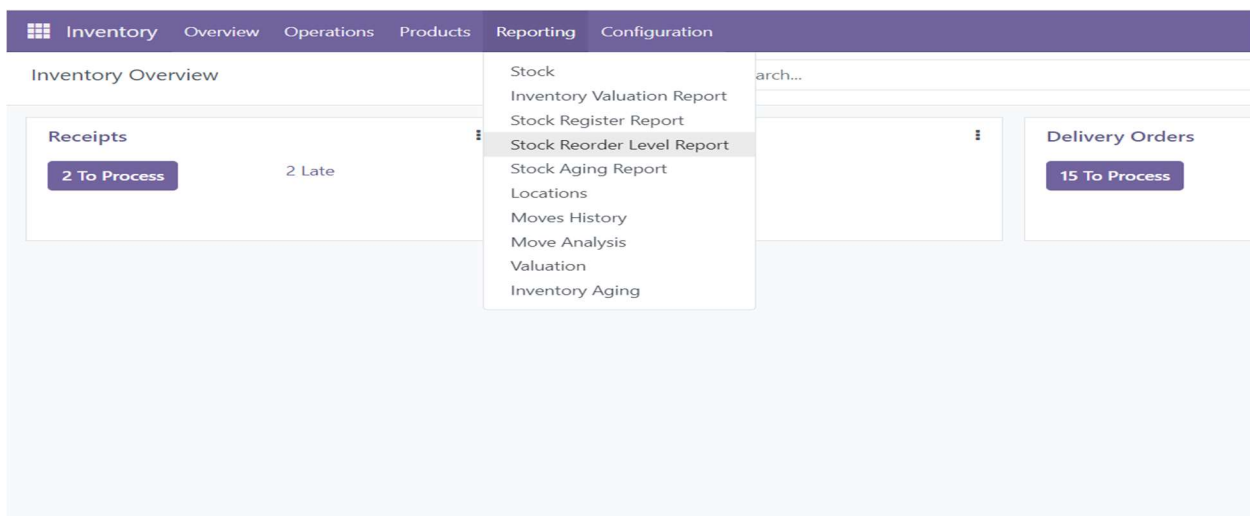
Inventory Overview Operations Products Reporting Configuration

Inventory Overview

arch...

Stock
Inventory Valuation Report
Stock Register Report
Stock Reorder Level Report
Stock Aging Report
Locations
Moves History
Move Analysis
Valuation
Inventory Aging

Receipts

2 To Process

2 Late

Delivery Orders

15 To Process